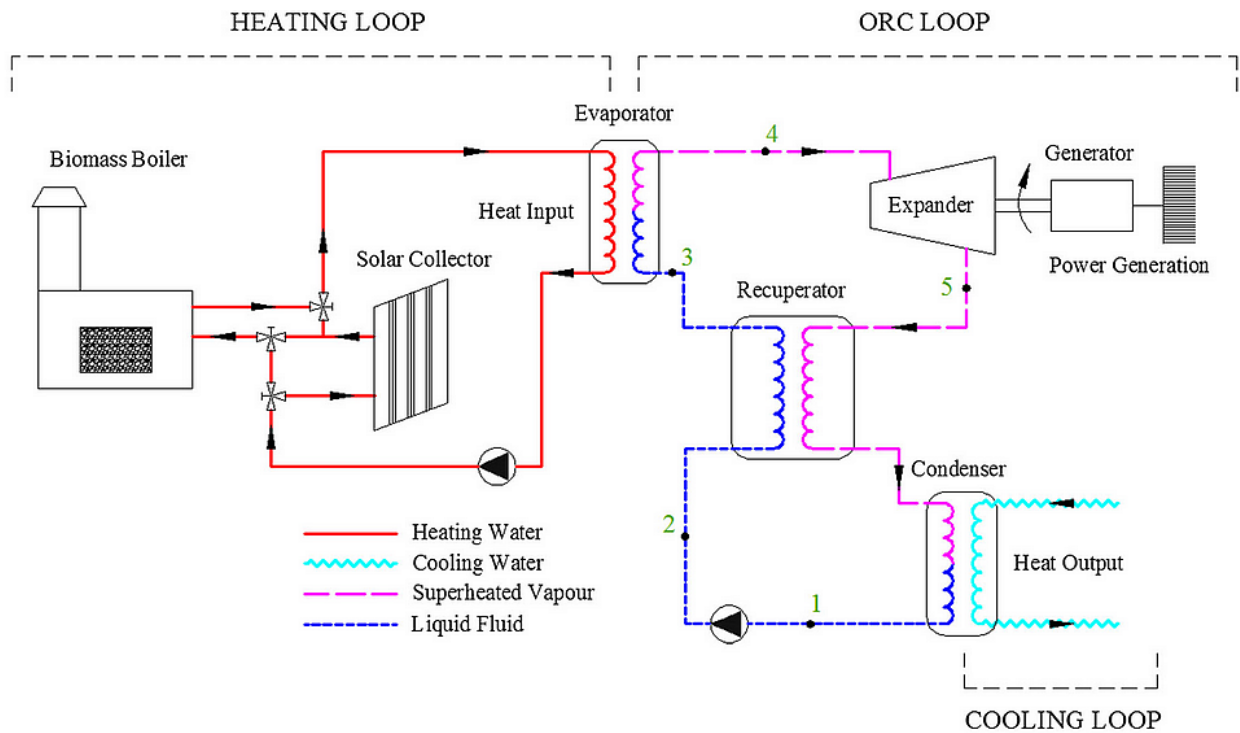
HEATING LOOP

ORC LOOP

Biomass Boiler

Evaporator

4

Generator

Heat Input

Expander

3

Solar Collector

Power Generation

Recuperator

5

Condenser

Heating Water
Cooling Water
Superheated Vapour
Liquid Fluid

2

Heat Output

1

COOLING LOOP